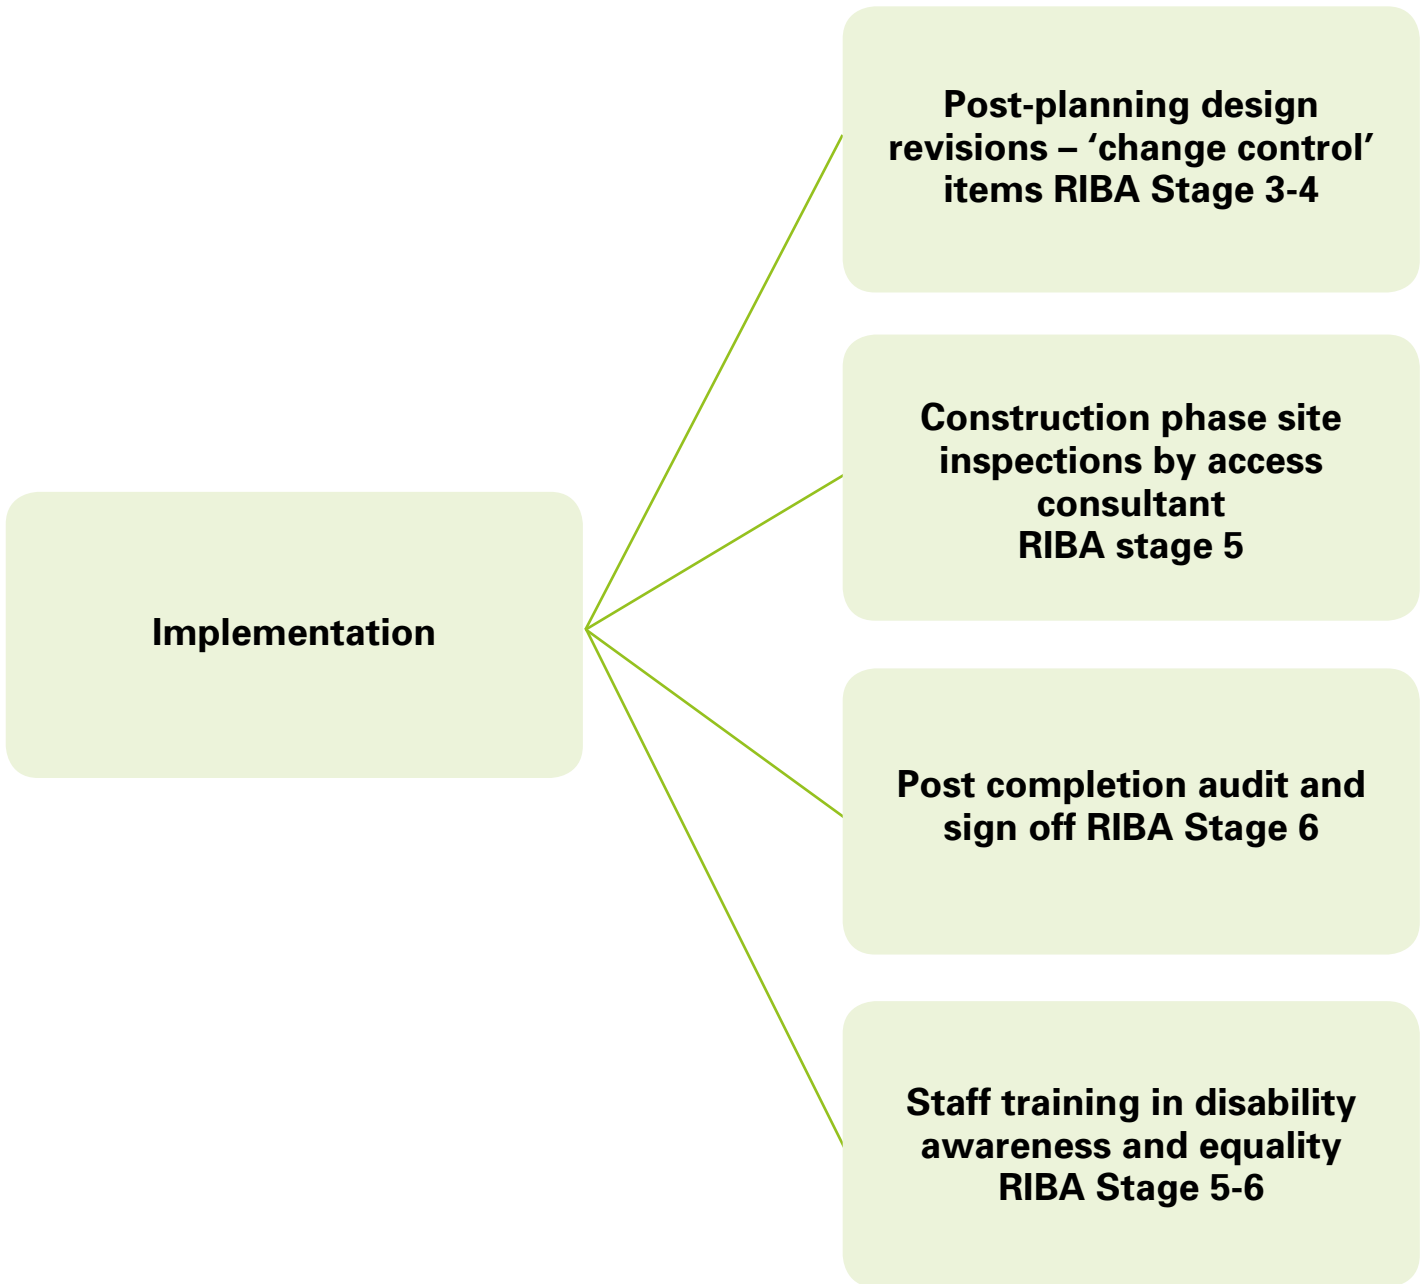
Implementation

Post-planning design revisions – ‘change control’ items RIBA Stage 3-4

Construction phase site inspections by access consultant
RIBA stage 5

Post completion audit and sign off RIBA Stage 6

Staff training in disability awareness and equality
RIBA Stage 5-6